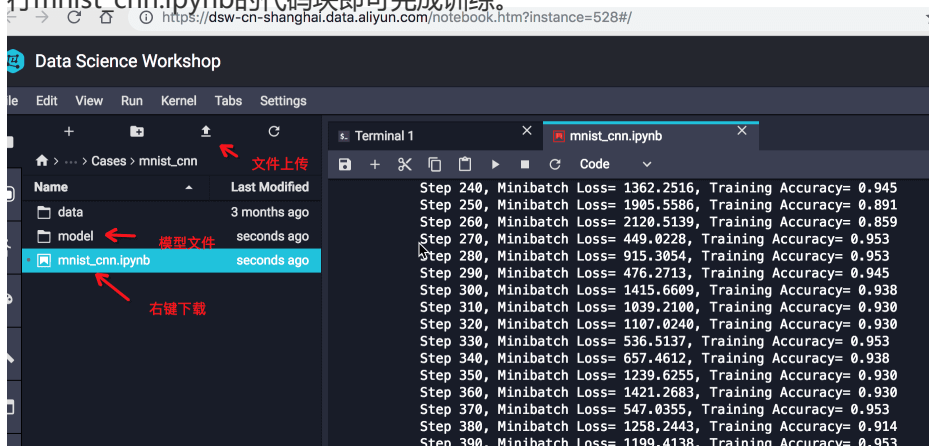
行mnist_cnn.ipynb的代码块即可完成训练。

https://dsw-cn-shanghai.data.aliyun.com/notebook.htm?instance=528#/

Data Science Workshop

ile Edit View Run Kernel Tabs Settings

文件上传

… › Cases › mnist_cnn

| Name | Last Modified |
|---|---|
| data | 3 months ago |
| model | seconds ago |
| mnist_cnn.ipynb | seconds ago |

模型文件

右键下载

Terminal 1

mnist_cnn.ipynb

Code

Step 240, Minibatch Loss= 1362.2516, Training Accuracy= 0.945
Step 250, Minibatch Loss= 1905.5586, Training Accuracy= 0.891
Step 260, Minibatch Loss= 2120.5139, Training Accuracy= 0.859
Step 270, Minibatch Loss= 449.0228, Training Accuracy= 0.953
Step 280, Minibatch Loss= 915.3054, Training Accuracy= 0.953
Step 290, Minibatch Loss= 476.2713, Training Accuracy= 0.945
Step 300, Minibatch Loss= 1415.6609, Training Accuracy= 0.938
Step 310, Minibatch Loss= 1039.2100, Training Accuracy= 0.930
Step 320, Minibatch Loss= 1107.0240, Training Accuracy= 0.930
Step 330, Minibatch Loss= 536.5137, Training Accuracy= 0.953
Step 340, Minibatch Loss= 657.4612, Training Accuracy= 0.938
Step 350, Minibatch Loss= 1239.6255, Training Accuracy= 0.930
Step 360, Minibatch Loss= 1421.2683, Training Accuracy= 0.930
Step 370, Minibatch Loss= 547.0355, Training Accuracy= 0.953
Step 380, Minibatch Loss= 1258.2443, Training Accuracy= 0.914
Step 390, Minibatch Loss= 1199.4138, Training Accuracy= 0.953